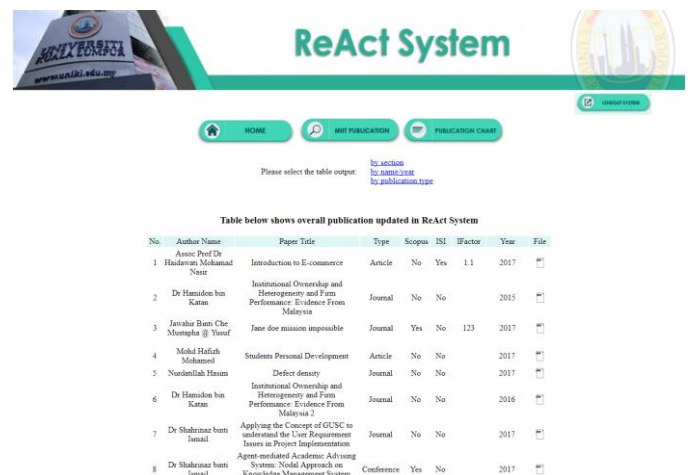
UNIVERSITI KUALA LUMPUR
www.unikl.edu.my

ReAct System

LOGOUT SYSTEM

HOME
ADD PUBLICATION
PUBLICATION CHART

Please select the table output:
by section
by name/year
by publication type

Table below shows overall publication updated in ReAct System

| No. | Author Name | Paper Title | Type | Scopus | ISI | IFactor | Year | File |
|---|---|---|---|---|---|---|---|---|
| 1 | Assoc Prof Dr Haidawati Mohamad Nasir | Introduction to E-commerce | Article | No | Yes | 1.1 | 2017 | |
| 2 | Dr Hamidon bin Katan | Institutional Ownership and Heterogeneity and Firm Perfomance: Evidence From Malaysia | Journal | No | No | | 2015 | |
| 3 | Jawahir Binti Che Mustapha @ Yusuf | Jane doe mission impossible | Journal | Yes | No | 123 | 2017 | |
| 4 | Mohd Hafizh Mohamed | Students Personal Development | Article | No | No | | 2017 | |
| 5 | Nurdatillah Hasim | Defect density | Journal | No | No | | 2017 | |
| 6 | Dr Hamidon bin Katan | Institutional Ownership and Heterogeneity and Firm Perfomance: Evidence From Malaysia 2 | Journal | No | No | | 2016 | |
| 7 | Dr Shahrinaz binti Ismail | Applying the Concept of GUSC to understand the User Requirement Issues in Project Implementation | Journal | No | No | | 2017 | |
| 8 | Dr Shahrinaz binti Ismail | Agent-mediated Academic Advising System: Nodal Approach on Knowledge Management System | Conference | Yes | No | | 2017 | |